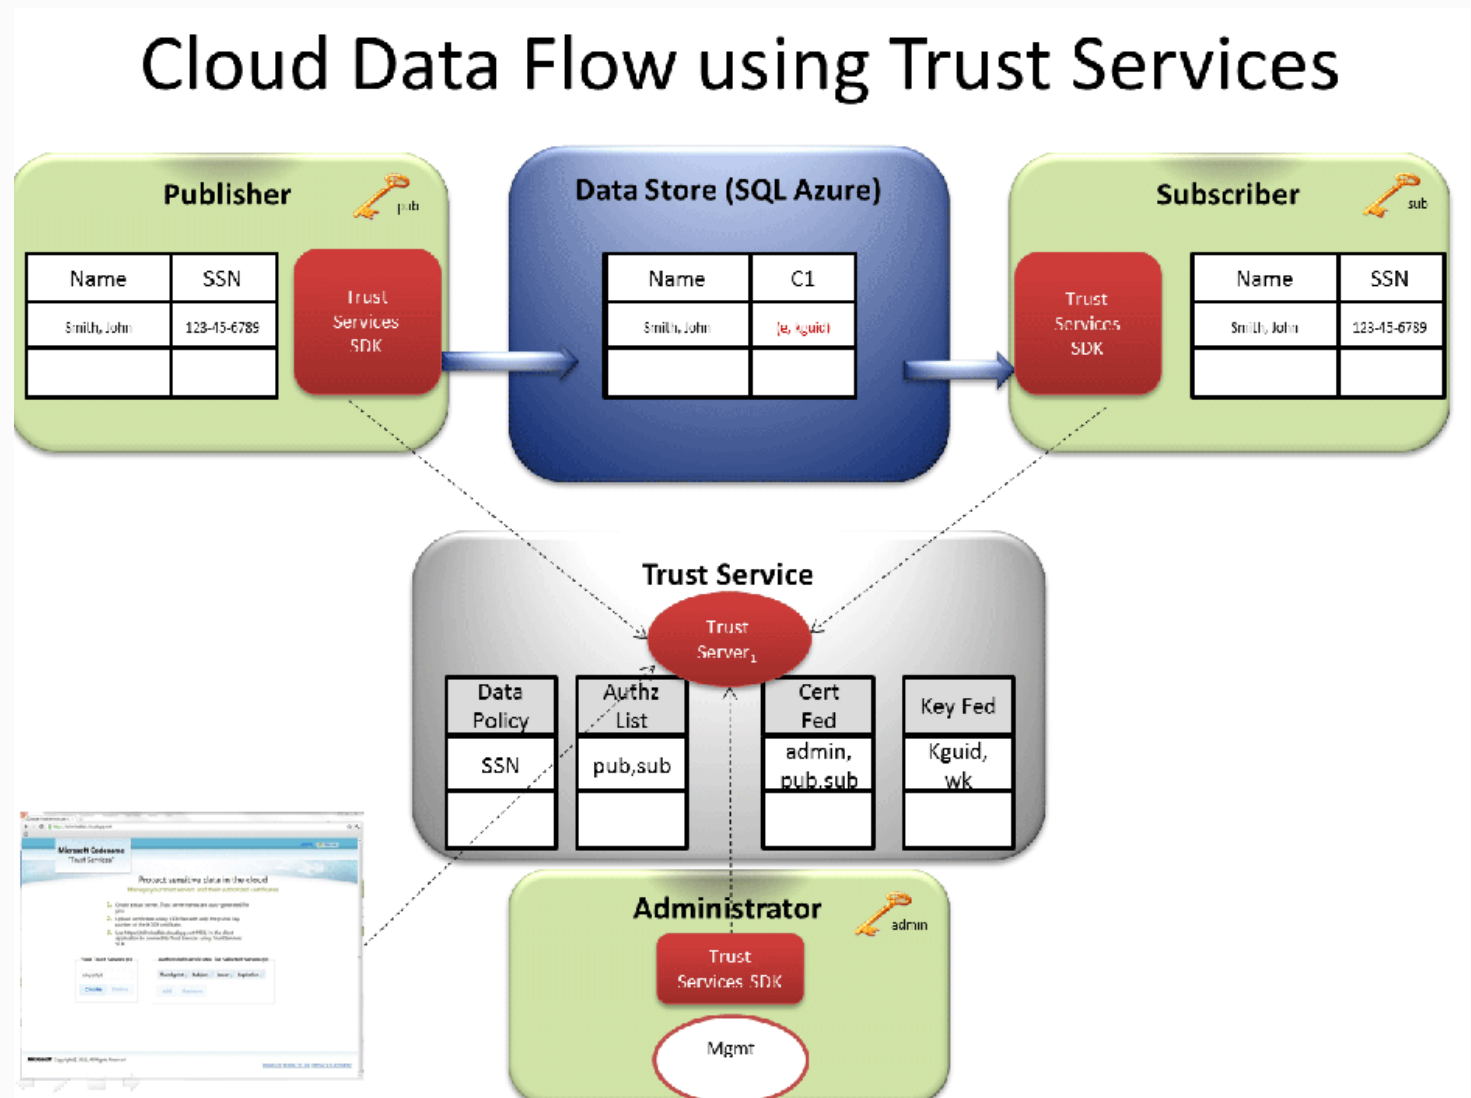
Cloud Data Flow using Trust Services

Publisher

pub

| Name | SSN |
|---|---|
| Smith, John | 123-45-6789 |
| | |

Trust Services SDK

Data Store (SQL Azure)

| Name | C1 |
|---|---|
| Smith, John | {e, guid} |
| | |

Subscriber

sub

Trust Services SDK

| Name | SSN |
|---|---|
| Smith, John | 123-45-6789 |
| | |

Trust Service

Trust Server$_1$

| Data Policy |
|---|
| SSN |
| |

| Authz List |
|---|
| pub,sub |
| |

| Cert Fed |
|---|
| admin, pub,sub |
| |

| Key Fed |
|---|
| Kguid, wk |
| |

Administrator

admin

Trust Services SDK

Mgmt

Microsoft Codename "Trust Services"

Protect sensitive data in the cloud

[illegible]